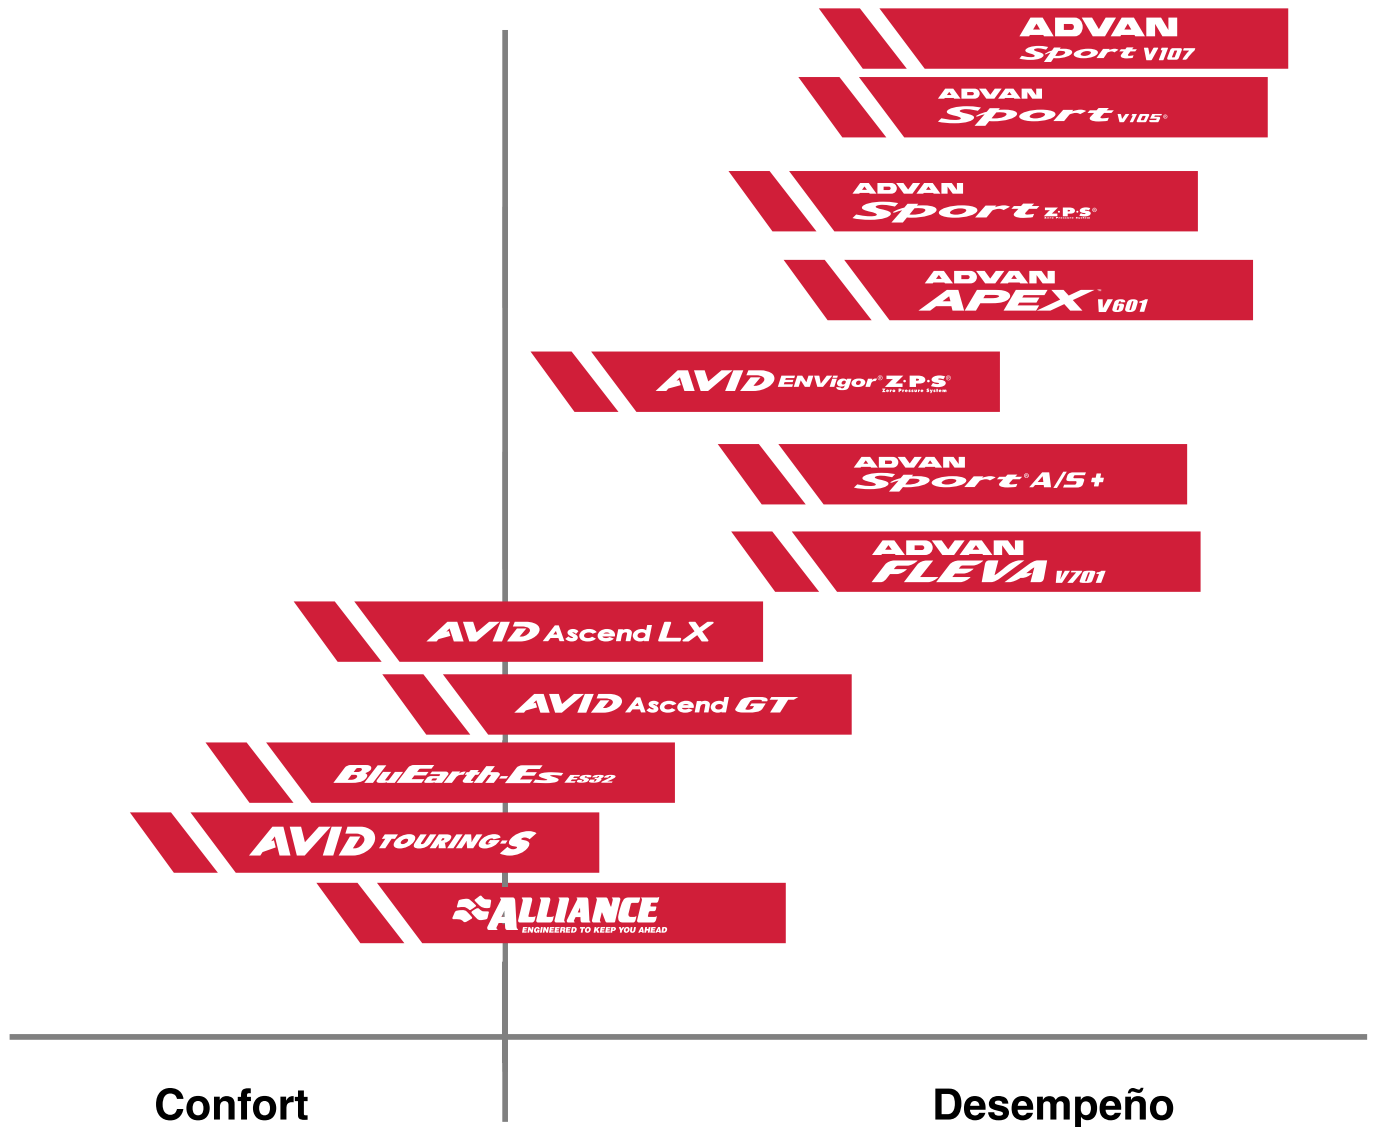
ADVAN Sport V107

ADVAN Sport V105

ADVAN Sport Z·P·S

ADVAN APEX V601

AVID ENVigor Z·P·S Zero Pressure System

ADVAN Sport A/S+

ADVAN FLEVA V701

AVID Ascend LX

AVID Ascend GT

BluEarth-Es ES32

AVID TOURING-S

ALLIANCE ENGINEERED TO KEEP YOU AHEAD

Confort

Desempeño